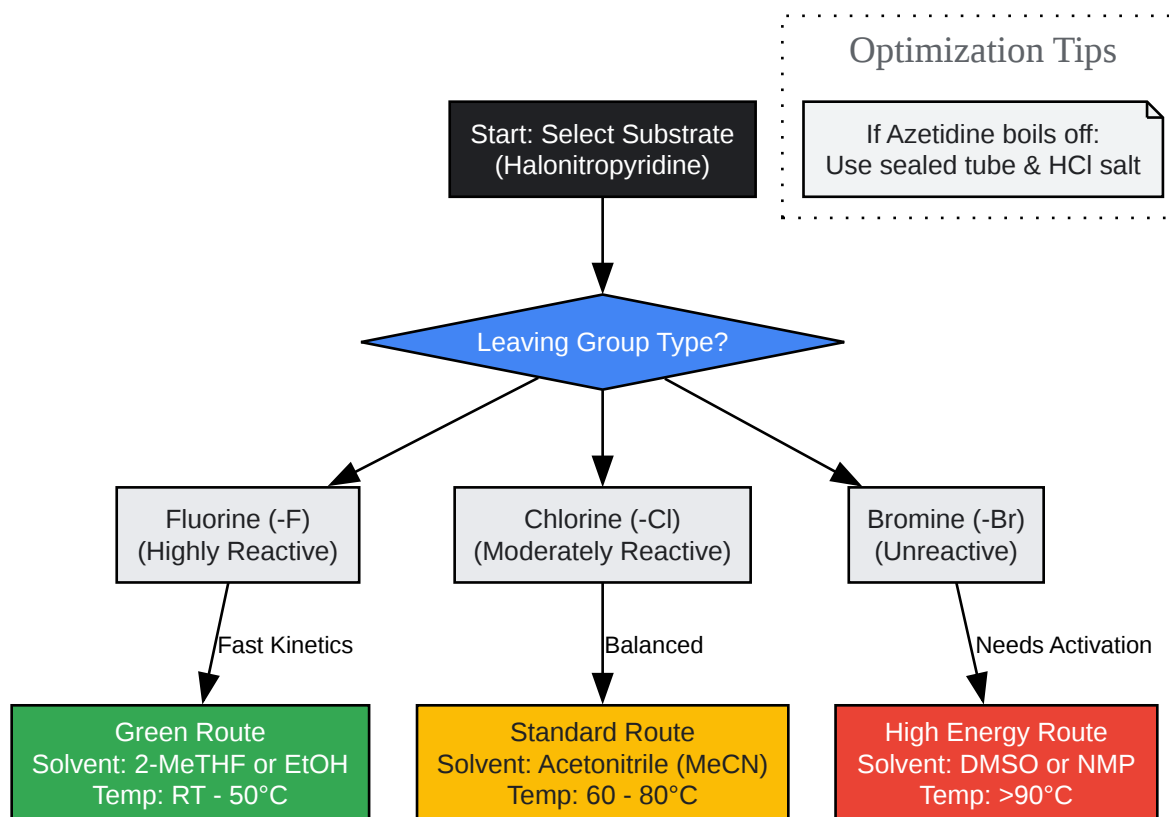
Optimization Tips

If Azetidine boils off:
Use sealed tube & HCl salt

Start: Select Substrate
(Halonitropyridine)

Leaving Group Type?

Fluorine (-F)
(Highly Reactive)

Chlorine (-Cl)
(Moderately Reactive)

Bromine (-Br)
(Unreactive)

Fast Kinetics

Balanced

Needs Activation

Green Route
Solvent: 2-MeTHF or EtOH
Temp: RT - 50°C

Standard Route
Solvent: Acetonitrile (MeCN)
Temp: 60 - 80°C

High Energy Route
Solvent: DMSO or NMP
Temp: >90°C